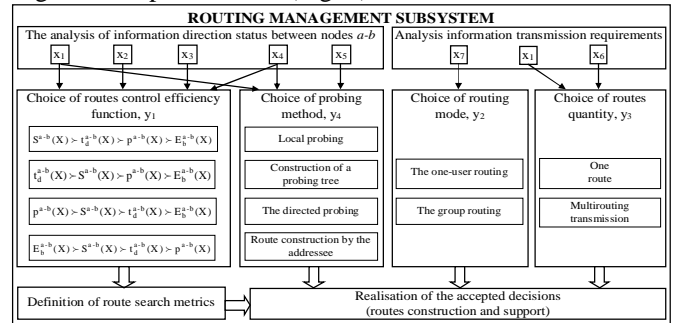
ROUTING MANAGEMENT SUBSYSTEM

The analysis of information direction status between nodes *a-b*

$x_1$ $x_2$ $x_3$ $x_4$ $x_5$

Analysis information transmission requirements

$x_7$ $x_1$ $x_6$

Choice of routes control efficiency function, $y_1$

$S^{a-b}(X) \succ t_d^{a-b}(X) \succ p^{a-b}(X) \succ E_b^{a-b}(X)$

$t_d^{a-b}(X) \succ S^{a-b}(X) \succ p^{a-b}(X) \succ E_b^{a-b}(X)$

$p^{a-b}(X) \succ S^{a-b}(X) \succ t_d^{a-b}(X) \succ E_b^{a-b}(X)$

$E_b^{a-b}(X) \succ S^{a-b}(X) \succ t_d^{a-b}(X) \succ p^{a-b}(X)$

Choice of probing method, $y_4$

Local probing

Construction of a probing tree

The directed probing

Route construction by the addressee

Choice of routing mode, $y_2$

The one-user routing

The group routing

Choice of routes quantity, $y_3$

One route

Multirouting transmission

Definition of route search metrics

Realisation of the accepted decisions (routes construction and support)